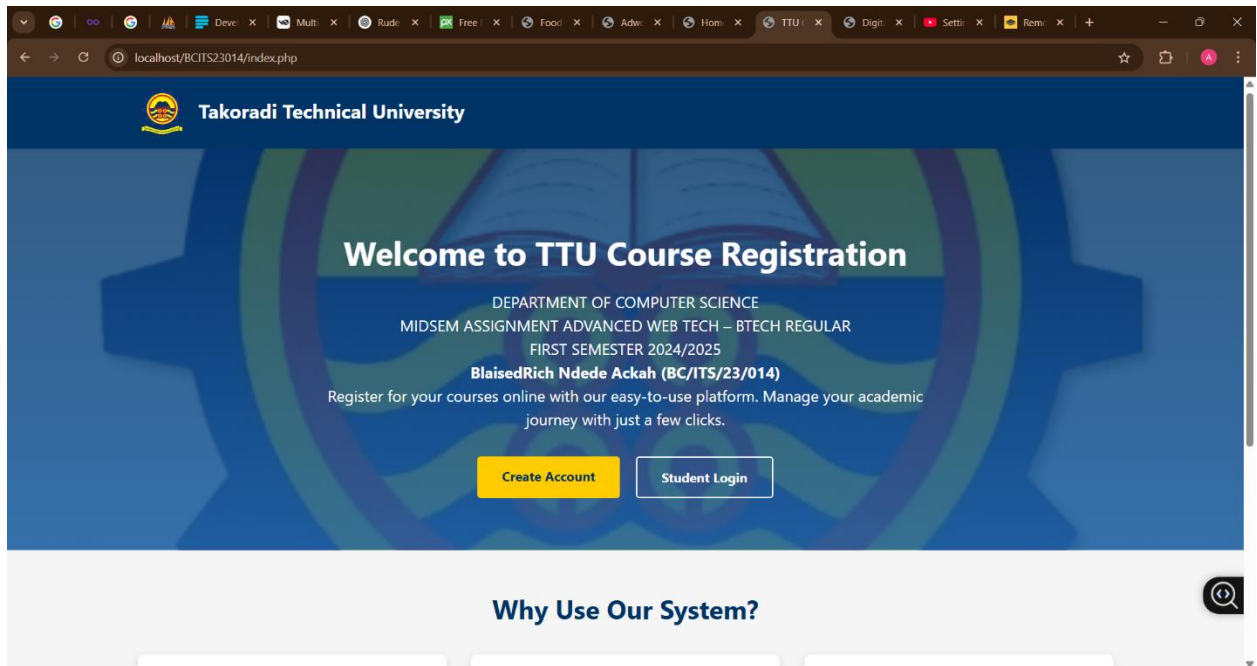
Devel ×
Multi ×
Rude ×
Free ×
Food ×
Adw ×
Hom ×
TTU ×
Digit ×
Settir ×
Rem ×

localhost/BCITS23014/index.php

Takoradi Technical University

Welcome to TTU Course Registration

DEPARTMENT OF COMPUTER SCIENCE
MIDSEM ASSIGNMENT ADVANCED WEB TECH – BTECH REGULAR
FIRST SEMESTER 2024/2025
BlaisedRich Ndede Ackah (BC/ITS/23/014)
Register for your courses online with our easy-to-use platform. Manage your academic journey with just a few clicks.

Create Account
Student Login

Why Use Our System?